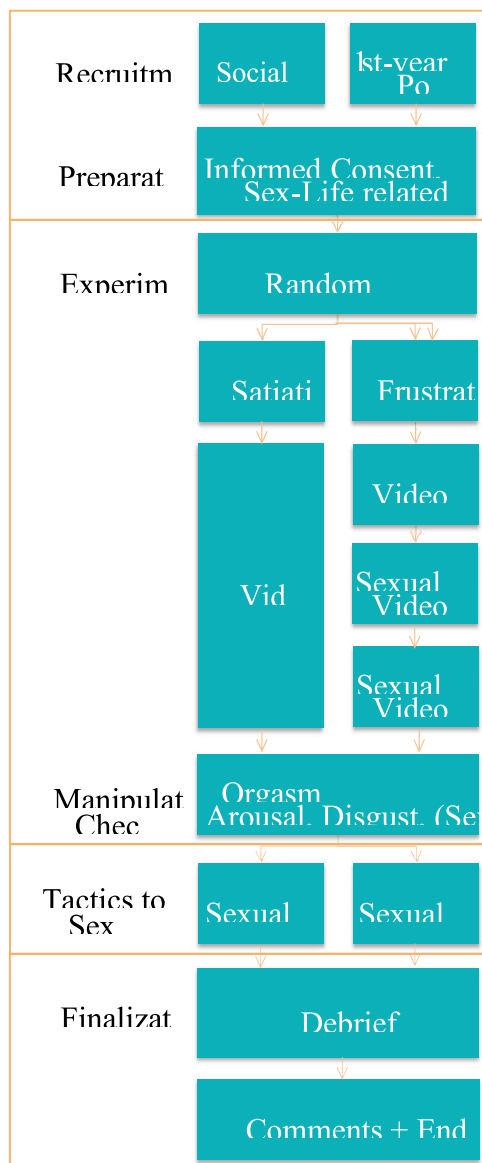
Recruitm

Social

1st-year Po

Preparat

Informed Consent, Sex-Life related

Experim

Random

Satiati

Frustrat

Video

Vid

Sexual Video

Sexual Video

Manipulat Chec

Orgasm Arousal, Disgust, (Se

Tactics to Sex

Sexual

Sexual

Finalizat

Debrief

Comments + End